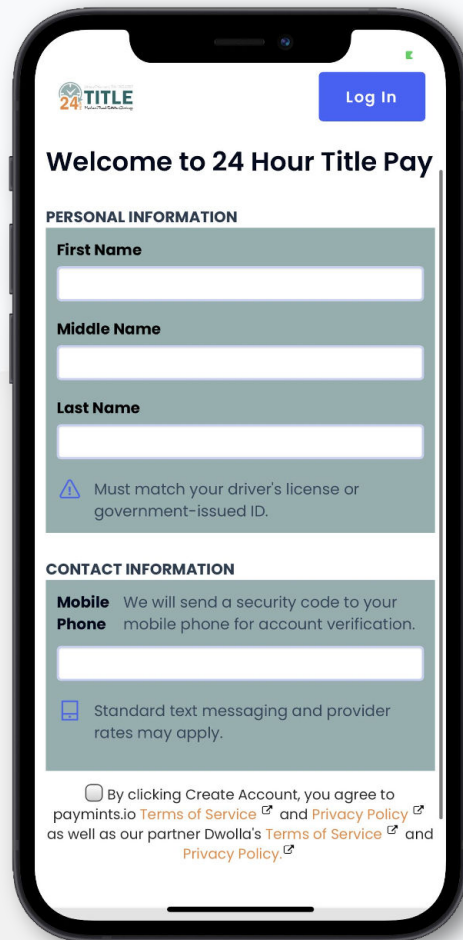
24 TITLE

Log In

Welcome to 24 Hour Title Pay

PERSONAL INFORMATION

First Name

Middle Name

Last Name

Must match your driver's license or government-issued ID.

CONTACT INFORMATION

Mobile Phone We will send a security code to your mobile phone for account verification.

Standard text messaging and provider rates may apply.

By clicking Create Account, you agree to paymints.io Terms of Service and Privacy Policy as well as our partner Dwolla's Terms of Service and Privacy Policy.